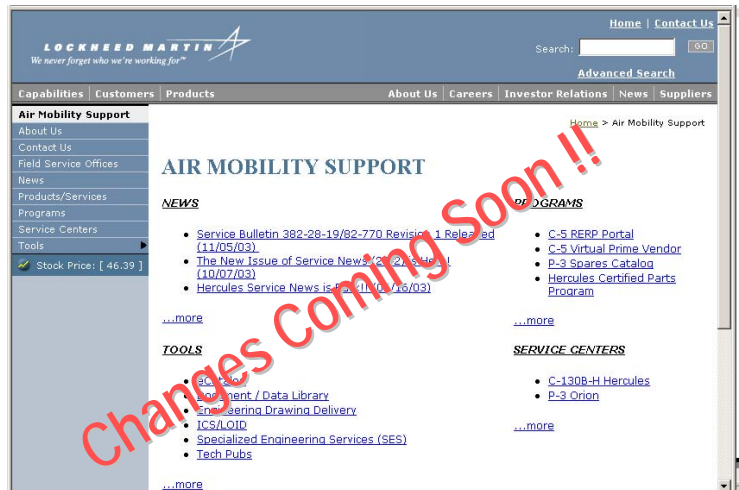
Home | Contact Us

LOCKHEED MARTIN
We never forget who we're working for™

Search: GO

Advanced Search

Capabilities | Customers | Products

About Us | Careers | Investor Relations | News | Suppliers

Air Mobility Support
About Us
Contact Us
Field Service Offices
News
Products/Services
Programs
Service Centers
Tools

Stock Price: [ 46.39 ]

Home > Air Mobility Support

AIR MOBILITY SUPPORT

Changes Coming Soon !!

NEWS

- Service Bulletin 382-28-19/82-770 Revision 1 Released (11/05/03)
- The New Issue of Service News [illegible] is Here! (10/07/03)
- Hercules Service News is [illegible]/16/03)

...more

PROGRAMS

- C-5 RERP Portal
- C-5 Virtual Prime Vendor
- P-3 Spares Catalog
- Hercules Certified Parts Program

...more

TOOLS

- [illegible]
- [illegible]ment / Data Library
- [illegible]eering Drawing Delivery
- ICS/LOID
- Specialized Engineering Services (SES)
- Tech Pubs

...more

SERVICE CENTERS

- C-130B-H Hercules
- P-3 Orion

...more